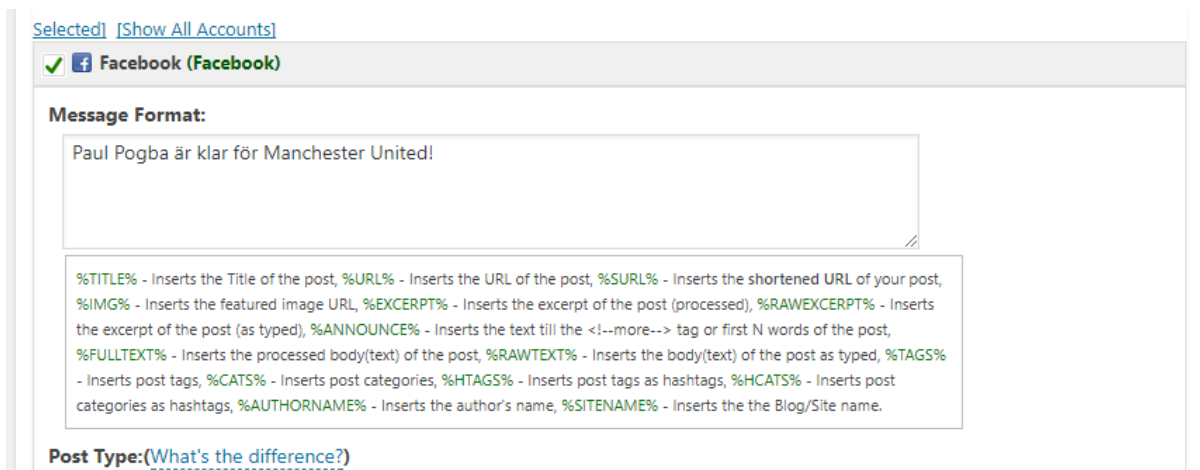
Selected] [Show All Accounts]

Facebook (Facebook)

Message Format:

Paul Pogba är klar för Manchester United!

%TITLE% - Inserts the Title of the post, %URL% - Inserts the URL of the post, %SURL% - Inserts the shortened URL of your post, %IMG% - Inserts the featured image URL, %EXCERPT% - Inserts the excerpt of the post (processed), %RAWEXCERPT% - Inserts the excerpt of the post (as typed), %ANNOUNCE% - Inserts the text till the <!--more--> tag or first N words of the post, %FULLTEXT% - Inserts the processed body(text) of the post, %RAWTEXT% - Inserts the body(text) of the post as typed, %TAGS% - Inserts post tags, %CATS% - Inserts post categories, %HTAGS% - Inserts post tags as hashtags, %HCATS% - Inserts post categories as hashtags, %AUTHORNAME% - Inserts the author's name, %SITENAME% - Inserts the the Blog/Site name.

Post Type:(What's the difference?)